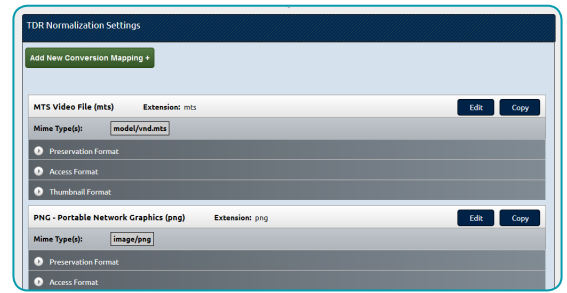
TDR Normalization Settings

Add New Conversion Mapping +

MTS Video File (mts) Extension: mts

Edit

Copy

Mime Type(s): model/vnd.mts

Preservation Format

Access Format

Thumbnail Format

PNG - Portable Network Graphics (png) Extension: png

Edit

Copy

Mime Type(s): image/png

Preservation Format

Access Format